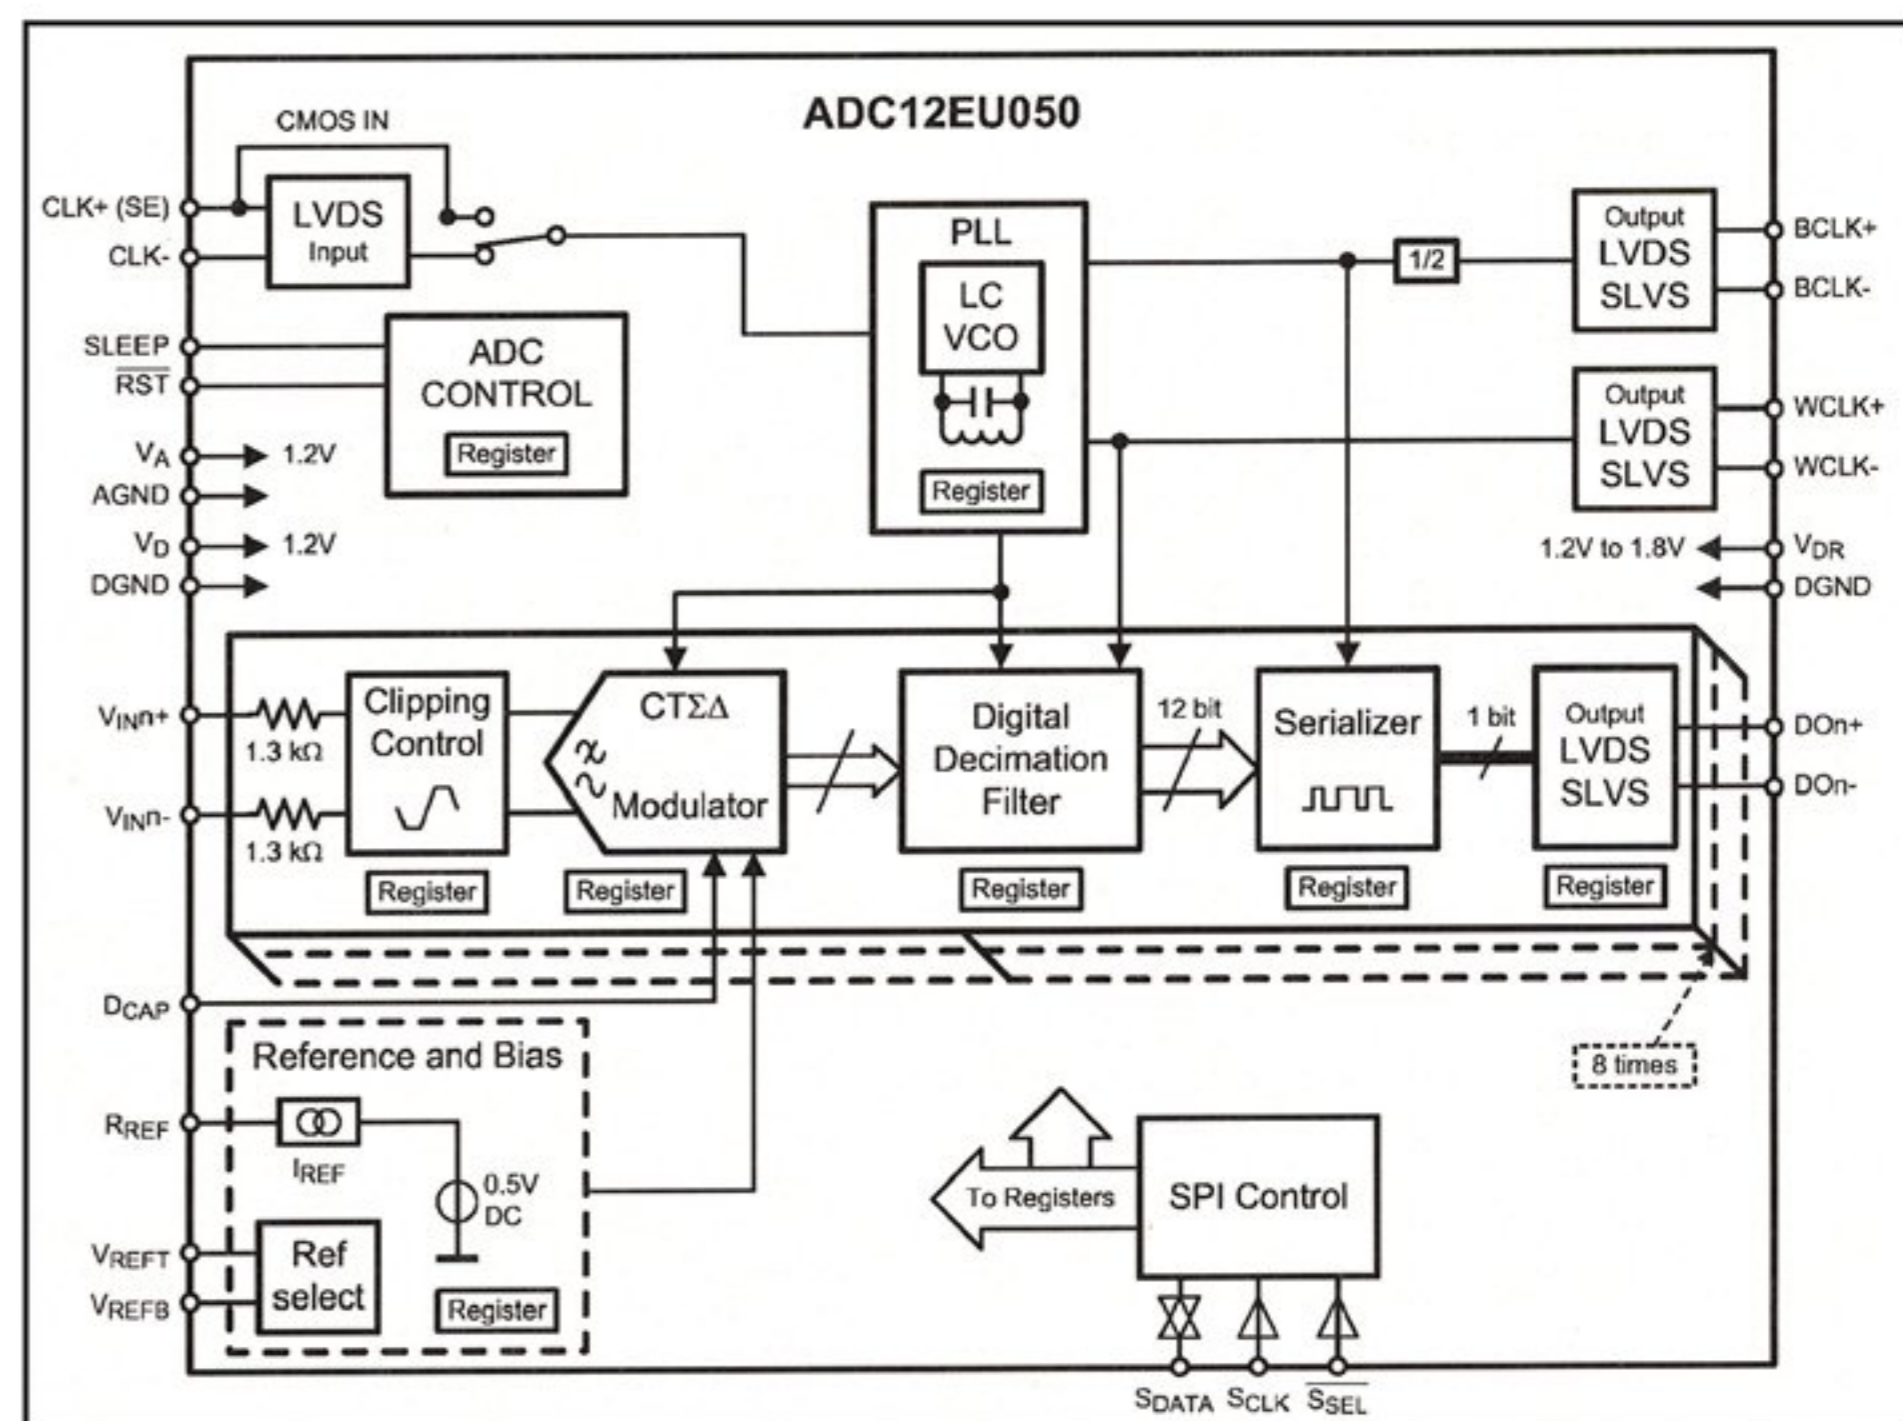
ADC12EU050

CMOS IN

CLK+ (SE)

CLK-

LVDS Input

PLL

LC VCO

Register

1/2

Output LVDS SLVS

BCLK+

BCLK-

Output LVDS SLVS

WCLK+

WCLK-

SLEEP

$\overline{RST}$

ADC CONTROL

Register

$V_A$ 1.2V

AGND

$V_D$ 1.2V

DGND

1.2V to 1.8V $V_{DR}$

DGND

$V_{IN}n+$

1.3 kΩ

$V_{IN}n-$

1.3 kΩ

Clipping Control

Register

CTΣΔ Modulator

Register

Digital Decimation Filter

Register

12 bit

Serializer

Register

1 bit

Output LVDS SLVS

Register

DOn+

DOn-

$D_{CAP}$

8 times

Reference and Bias

$R_{REF}$

$I_{REF}$

0.5V DC

$V_{REFT}$

$V_{REFB}$

Ref select

Register

To Registers

SPI Control

$S_{DATA}$ $S_{CLK}$ $\overline{S_{SEL}}$